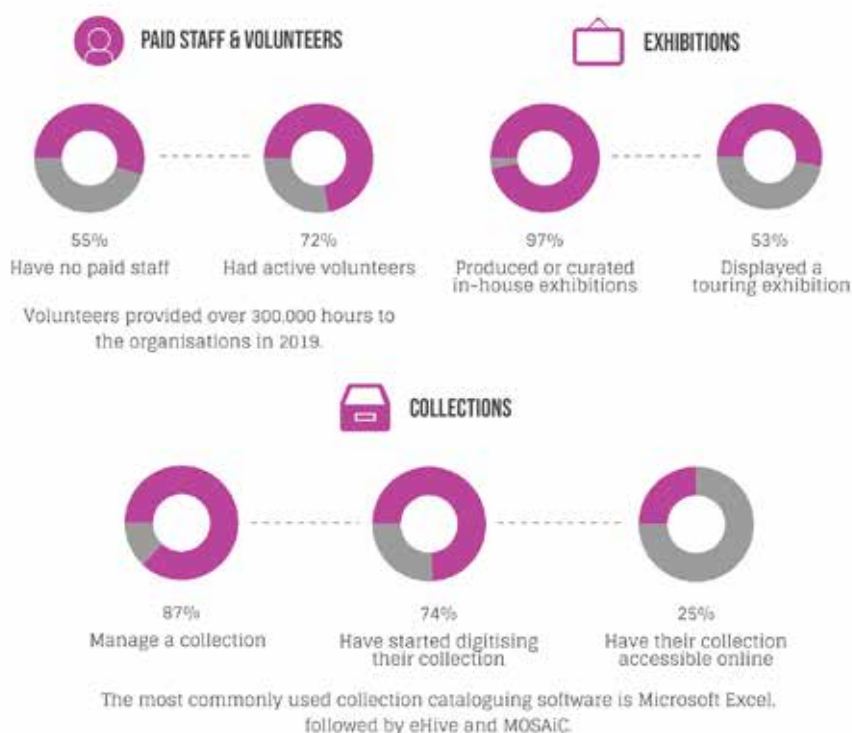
PAID STAFF & VOLUNTEERS

55%
Have no paid staff

72%
Had active volunteers

Volunteers provided over 300,000 hours to the organisations in 2019.

EXHIBITIONS

97%
Produced or curated in-house exhibitions

53%
Displayed a touring exhibition

COLLECTIONS

87%
Manage a collection

74%
Have started digitising their collection

25%
Have their collection accessible online

The most commonly used collection cataloguing software is Microsoft Excel, followed by eHive and MOSAiC.